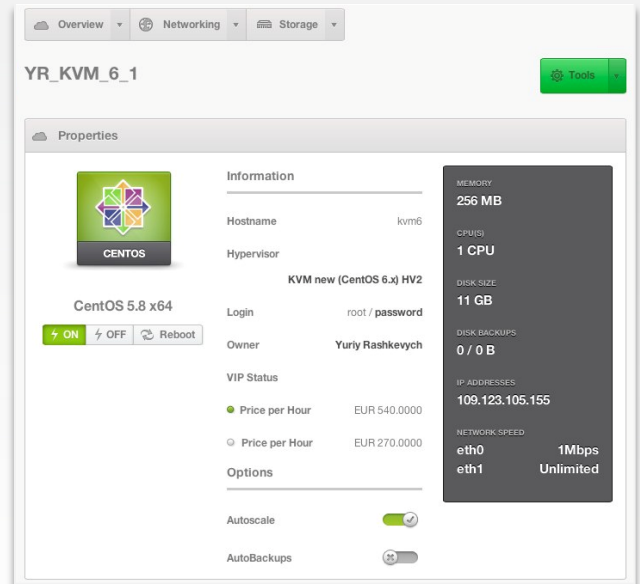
Overview ▾ Networking ▾ Storage ▾

YR_KVM_6_1

Tools

Properties

CENTOS

CentOS 5.8 x64

ON OFF Reboot

Information

Hostname kvm6

Hypervisor

KVM new (CentOS 6.x) HV2

Login root / password

Owner Yuriy Rashkevych

VIP Status

Price per Hour EUR 540.0000

Price per Hour EUR 270.0000

Options

Autoscale

AutoBackups

MEMORY
256 MB

CPU(S)
1 CPU

DISK SIZE
11 GB

DISK BACKUPS
0 / 0 B

IP ADDRESSES
109.123.105.155

NETWORK SPEED
eth0 1Mbps
eth1 Unlimited